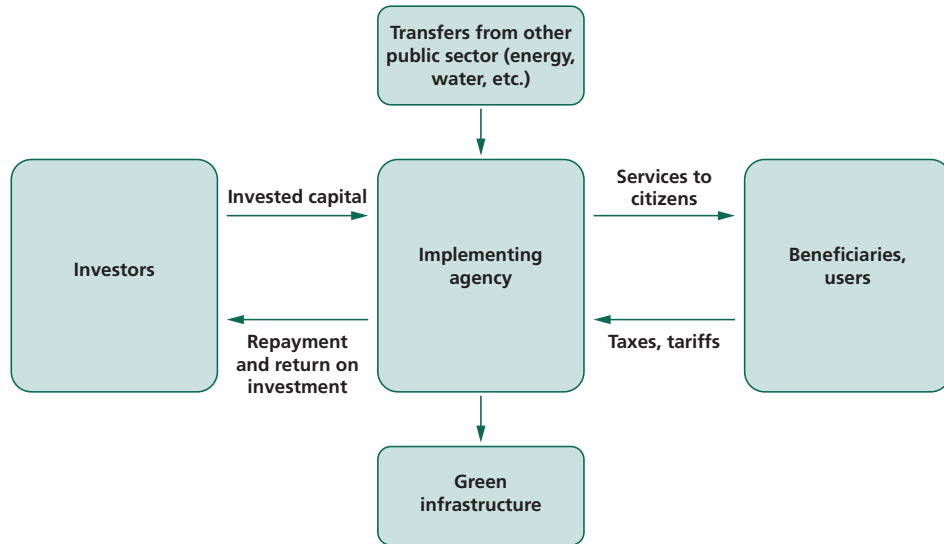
Transfers from other public sector (energy, water, etc.)

Invested capital

Services to citizens

Investors

Implementing agency

Beneficiaries, users

Repayment and return on investment

Taxes, tariffs

Green infrastructure